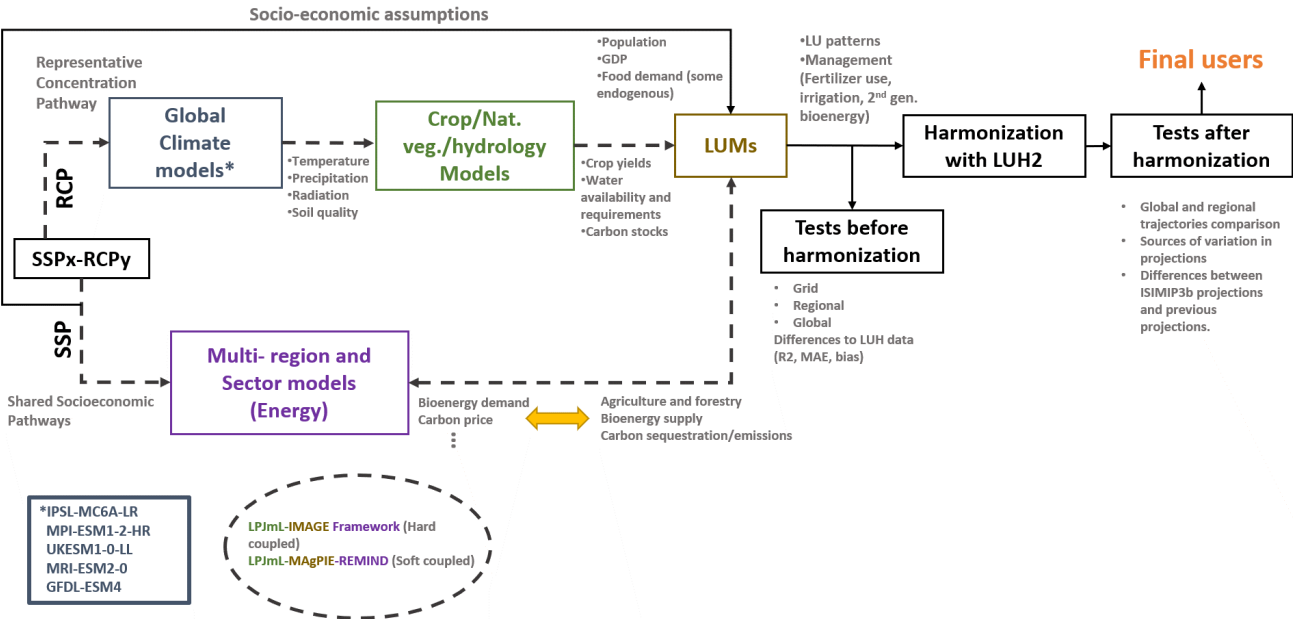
Socio-economic assumptions

Representative Concentration Pathway

Global Climate models*

•Temperature
•Precipitation
•Radiation
•Soil quality

Crop/Nat. veg./hydrology Models

•Population
•GDP
•Food demand (some endogenous)

•Crop yields
•Water availability and requirements
•Carbon stocks

LUMs

•LU patterns
•Management (Fertilizer use, irrigation, 2$^{nd}$ gen. bioenergy)

Harmonization with LUH2

Tests after harmonization

Final users

• Global and regional trajectories comparison
• Sources of variation in projections
• Differences between ISIMIP3b projections and previous projections.

Tests before harmonization

• Grid
• Regional
• Global
Differences to LUH data (R2, MAE, bias)

RCP

SSPx-RCPy

SSP

Shared Socioeconomic Pathways

Multi- region and Sector models (Energy)

Bioenergy demand
Carbon price
⋮

Agriculture and forestry
Bioenergy supply
Carbon sequestration/emissions

*IPSL-MC6A-LR
MPI-ESM1-2-HR
UKESM1-0-LL
MRI-ESM2-0
GFDL-ESM4

LPJmL-IMAGE Framework (Hard coupled)
LPJmL-MAgPIE-REMIND (Soft coupled)